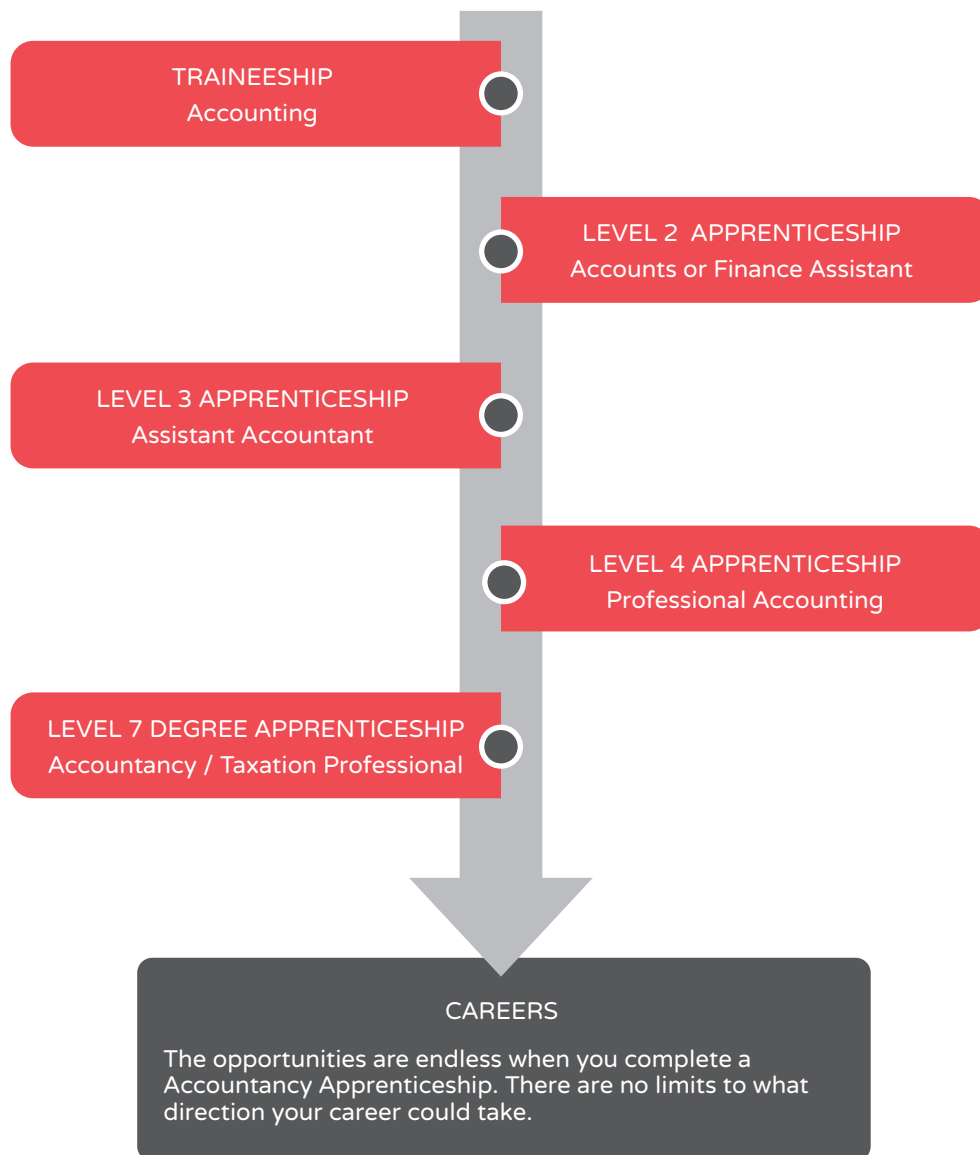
TRAINEESHIP
Accounting

LEVEL 2 APPRENTICESHIP
Accounts or Finance Assistant

LEVEL 3 APPRENTICESHIP
Assistant Accountant

LEVEL 4 APPRENTICESHIP
Professional Accounting

LEVEL 7 DEGREE APPRENTICESHIP
Accountancy / Taxation Professional

CAREERS

The opportunities are endless when you complete a Accountancy Apprenticeship. There are no limits to what direction your career could take.